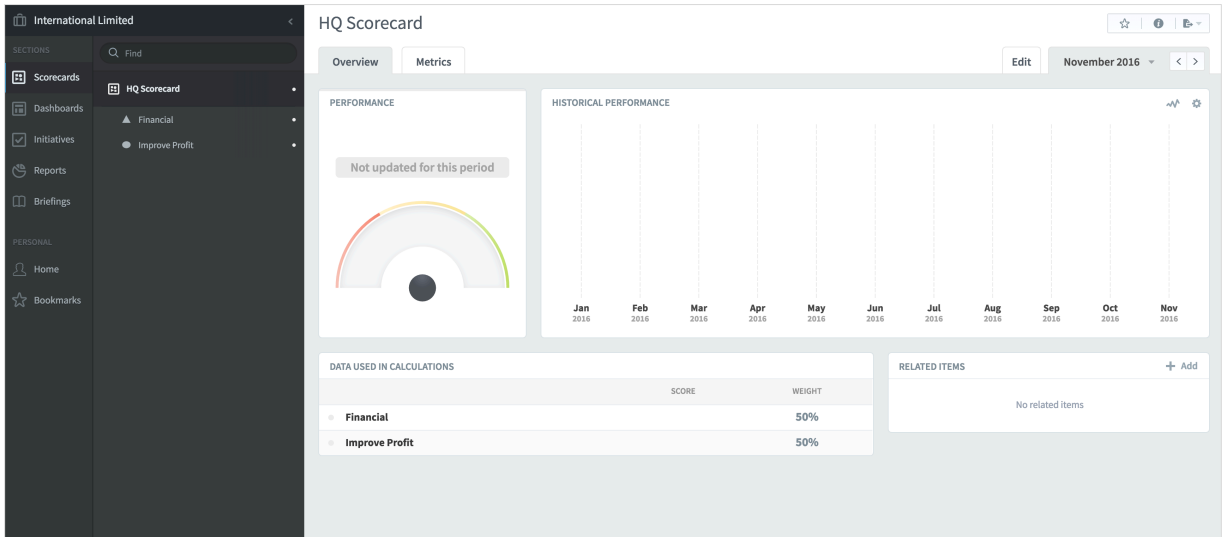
International Limited

SECTIONS

Scorecards

Dashboards

Initiatives

Reports

Briefings

PERSONAL

Home

Bookmarks

Find

HQ Scorecard

Financial

Improve Profit

HQ Scorecard

Overview

Metrics

Edit

November 2016

PERFORMANCE

Not updated for this period

HISTORICAL PERFORMANCE

Jan 2016 Feb 2016 Mar 2016 Apr 2016 May 2016 Jun 2016 Jul 2016 Aug 2016 Sep 2016 Oct 2016 Nov 2016

DATA USED IN CALCULATIONS

| | SCORE | WEIGHT |
|---|---|---|
| Financial | | 50% |
| Improve Profit | | 50% |

RELATED ITEMS

+ Add

No related items